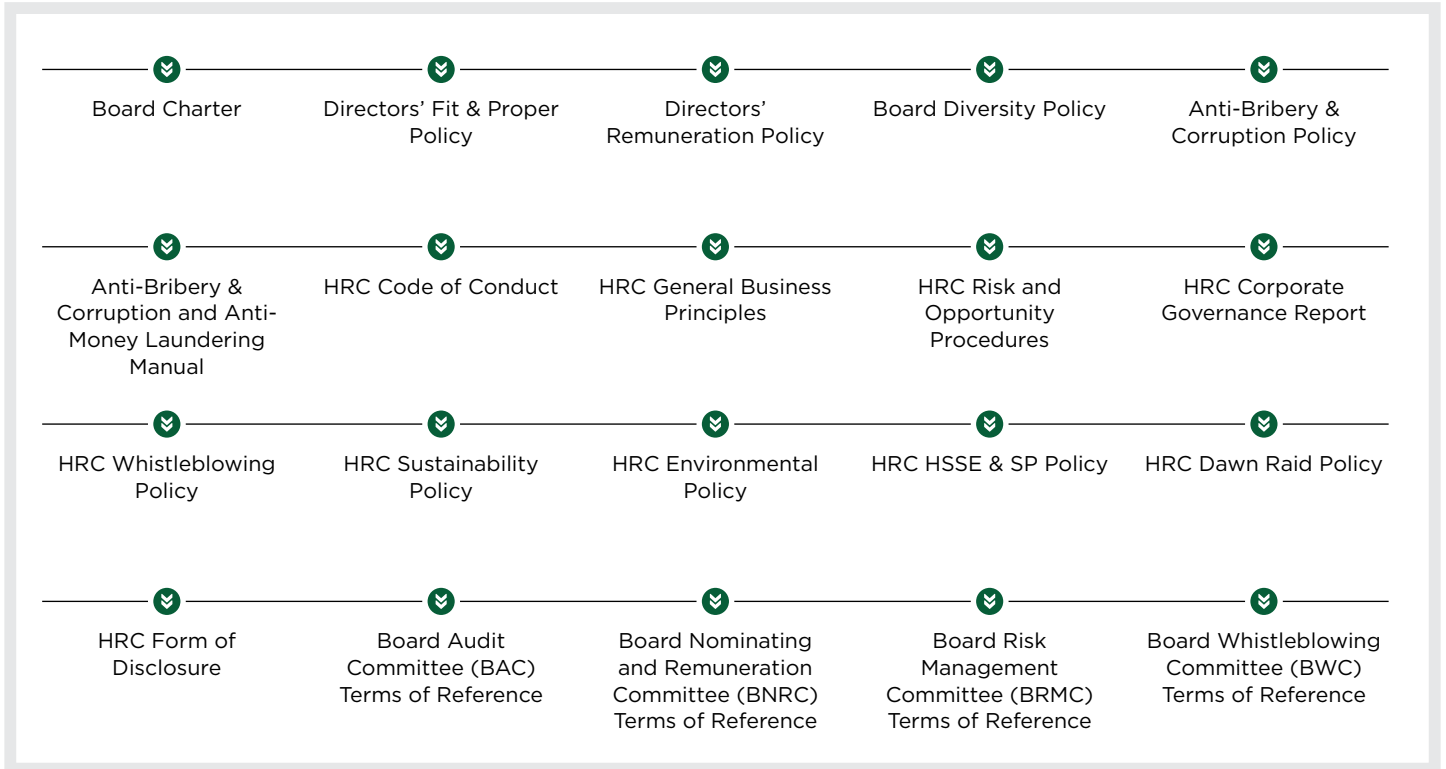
Board Charter

Directors' Fit & Proper Policy

Directors' Remuneration Policy

Board Diversity Policy

Anti-Bribery & Corruption Policy

Anti-Bribery & Corruption and Anti-Money Laundering Manual

HRC Code of Conduct

HRC General Business Principles

HRC Risk and Opportunity Procedures

HRC Corporate Governance Report

HRC Whistleblowing Policy

HRC Sustainability Policy

HRC Environmental Policy

HRC HSSE & SP Policy

HRC Dawn Raid Policy

HRC Form of Disclosure

Board Audit Committee (BAC) Terms of Reference

Board Nominating and Remuneration Committee (BNRC) Terms of Reference

Board Risk Management Committee (BRMC) Terms of Reference

Board Whistleblowing Committee (BWC) Terms of Reference